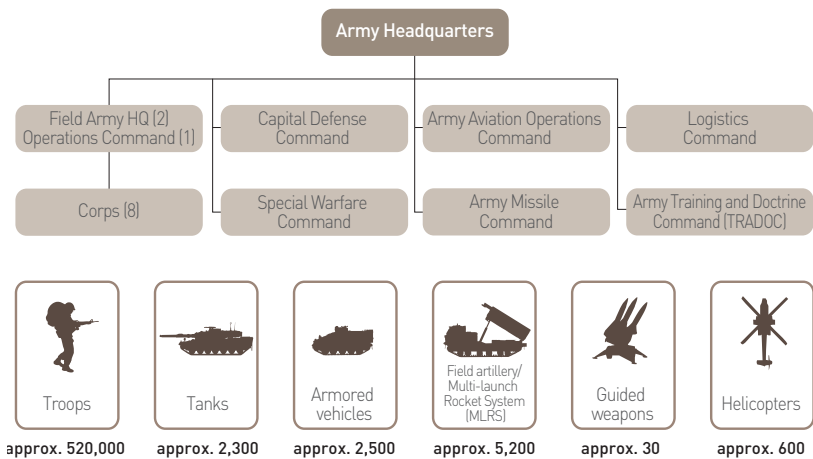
Army Headquarters

Field Army HQ (2) Operations Command (1)

Capital Defense Command

Army Aviation Operations Command

Logistics Command

Corps (8)

Special Warfare Command

Army Missile Command

Army Training and Doctrine Command (TRADOC)

Troops
approx. 520,000

Tanks
approx. 2,300

Armored vehicles
approx. 2,500

Field artillery/ Multi-launch Rocket System (MLRS)
approx. 5,200

Guided weapons
approx. 30

Helicopters
approx. 600